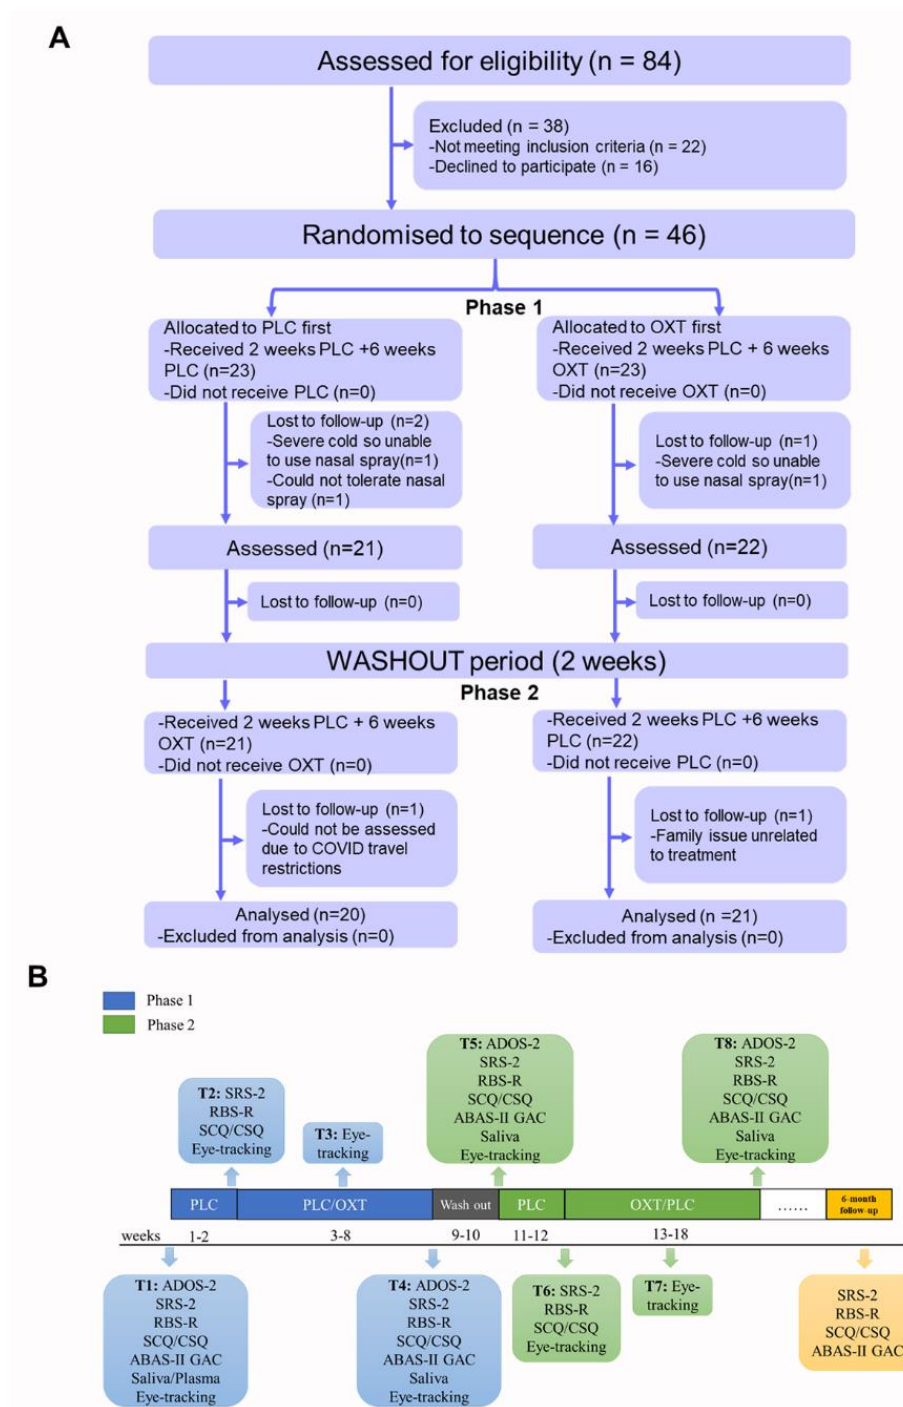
A

Assessed for eligibility (n = 84)

Excluded (n = 38)
-Not meeting inclusion criteria (n = 22)
-Declined to participate (n = 16)

Randomised to sequence (n = 46)

Phase 1

Allocated to PLC first
-Received 2 weeks PLC +6 weeks PLC (n=23)
-Did not receive PLC (n=0)

Lost to follow-up (n=2)
-Severe cold so unable to use nasal spray(n=1)
-Could not tolerate nasal spray (n=1)

Assessed (n=21)

Lost to follow-up (n=0)

Allocated to OXT first
-Received 2 weeks PLC + 6 weeks OXT (n=23)
-Did not receive OXT (n=0)

Lost to follow-up (n=1)
-Severe cold so unable to use nasal spray(n=1)

Assessed (n=22)

Lost to follow-up (n=0)

WASHOUT period (2 weeks)

Phase 2

-Received 2 weeks PLC + 6 weeks OXT (n=21)
-Did not receive OXT (n=0)

Lost to follow-up (n=1)
-Could not be assessed due to COVID travel restrictions

Analysed (n=20)
-Excluded from analysis (n=0)

-Received 2 weeks PLC +6 weeks PLC (n=22)
-Did not receive PLC (n=0)

Lost to follow-up (n=1)
-Family issue unrelated to treatment

Analysed (n =21)
-Excluded from analysis (n=0)

B

Phase 1
Phase 2

T2: SRS-2
RBS-R
SCQ/CSQ
Eye-tracking

T3: Eye-tracking

T5: ADOS-2
SRS-2
RBS-R
SCQ/CSQ
ABAS-II GAC
Saliva
Eye-tracking

T8: ADOS-2
SRS-2
RBS-R
SCQ/CSQ
ABAS-II GAC
Saliva
Eye-tracking

PLC | PLC/OXT | Wash out | PLC | OXT/PLC | ...... | 6-month follow-up

weeks 1-2 3-8 9-10 11-12 13-18

T1: ADOS-2
SRS-2
RBS-R
SCQ/CSQ
ABAS-II GAC
Saliva/Plasma
Eye-tracking

T4: ADOS-2
SRS-2
RBS-R
SCQ/CSQ
ABAS-II GAC
Saliva
Eye-tracking

T6: SRS-2
RBS-R
SCQ/CSQ
Eye-tracking

T7: Eye-tracking

SRS-2
RBS-R
SCQ/CSQ
ABAS-II GAC